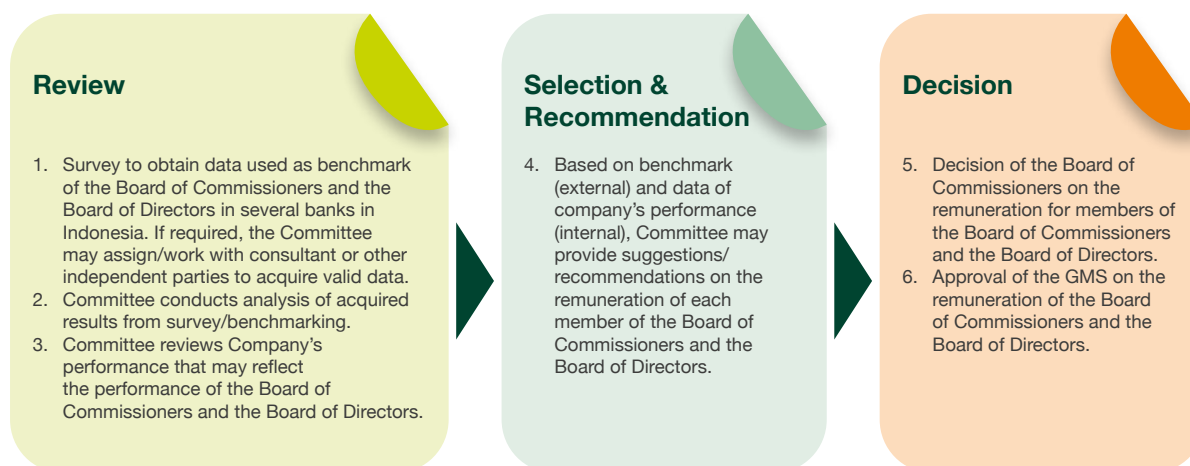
Review

1. Survey to obtain data used as benchmark of the Board of Commissioners and the Board of Directors in several banks in Indonesia. If required, the Committee may assign/work with consultant or other independent parties to acquire valid data.
2. Committee conducts analysis of acquired results from survey/benchmarking.
3. Committee reviews Company's performance that may reflect the performance of the Board of Commissioners and the Board of Directors.

Selection & Recommendation

4. Based on benchmark (external) and data of company's performance (internal), Committee may provide suggestions/ recommendations on the remuneration of each member of the Board of Commissioners and the Board of Directors.

Decision

5. Decision of the Board of Commissioners on the remuneration for members of the Board of Commissioners and the Board of Directors.
6. Approval of the GMS on the remuneration of the Board of Commissioners and the Board of Directors.